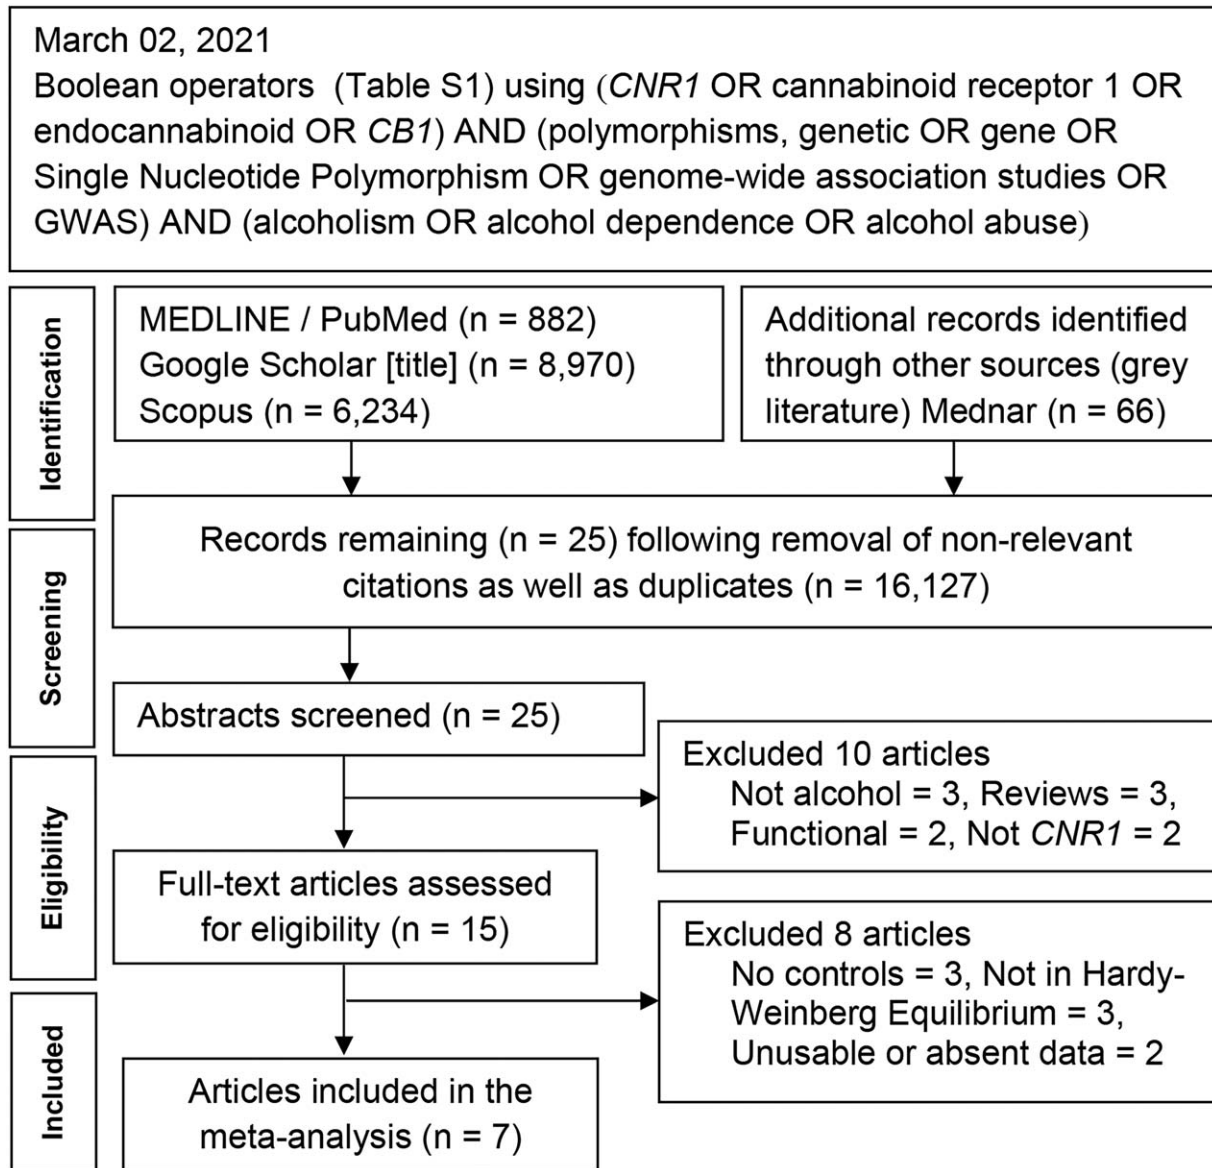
March 02, 2021
Boolean operators (Table S1) using (CNR1 OR cannabinoid receptor 1 OR endocannabinoid OR CB1) AND (polymorphisms, genetic OR gene OR Single Nucleotide Polymorphism OR genome-wide association studies OR GWAS) AND (alcoholism OR alcohol dependence OR alcohol abuse)

Identification

MEDLINE / PubMed (n = 882)
Google Scholar [title] (n = 8,970)
Scopus (n = 6,234)

Additional records identified through other sources (grey literature) Mednar (n = 66)

Screening

Records remaining (n = 25) following removal of non-relevant citations as well as duplicates (n = 16,127)

Abstracts screened (n = 25)

Eligibility

Excluded 10 articles
Not alcohol = 3, Reviews = 3, Functional = 2, Not CNR1 = 2

Full-text articles assessed for eligibility (n = 15)

Excluded 8 articles
No controls = 3, Not in Hardy-Weinberg Equilibrium = 3, Unusable or absent data = 2

Included

Articles included in the meta-analysis (n = 7)